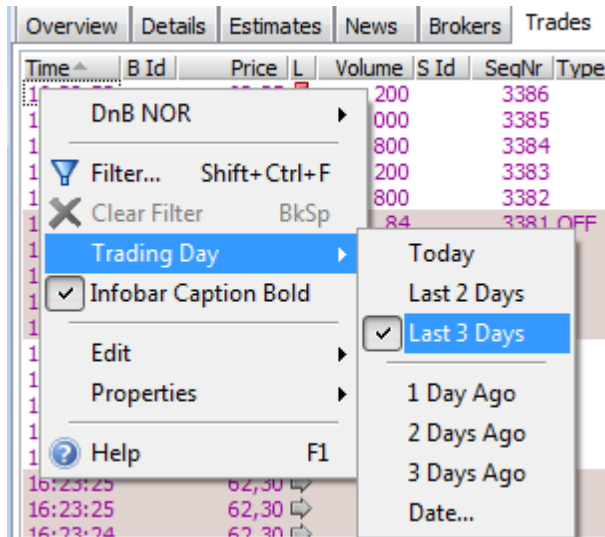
Overview | Details | Estimates | News | Brokers | Trades

| Time | B Id | Price | L | Volume | S Id | SeqNr | Type |
|---|---|---|---|---|---|---|---|
| 1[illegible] | | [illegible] | | 200 | | 3386 | |
| 1 | | | | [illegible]000 | | 3385 | |
| 1 | | | | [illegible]800 | | 3384 | |
| 1 | | | | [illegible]200 | | 3383 | |
| 1 | | | | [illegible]800 | | 3382 | |
| 1 | | | | 84 | | 3381 | OFF |
| 16:23:25 | | 62,30 | | | | | |
| 16:23:25 | | 62,30 | | | | | |
| 16:23:24 | | 62,30 | | | | | |

DnB NOR
Filter... Shift+Ctrl+F
Clear Filter BkSp
Trading Day
Infobar Caption Bold
Edit
Properties
Help F1

Today
Last 2 Days
Last 3 Days
1 Day Ago
2 Days Ago
3 Days Ago
Date...